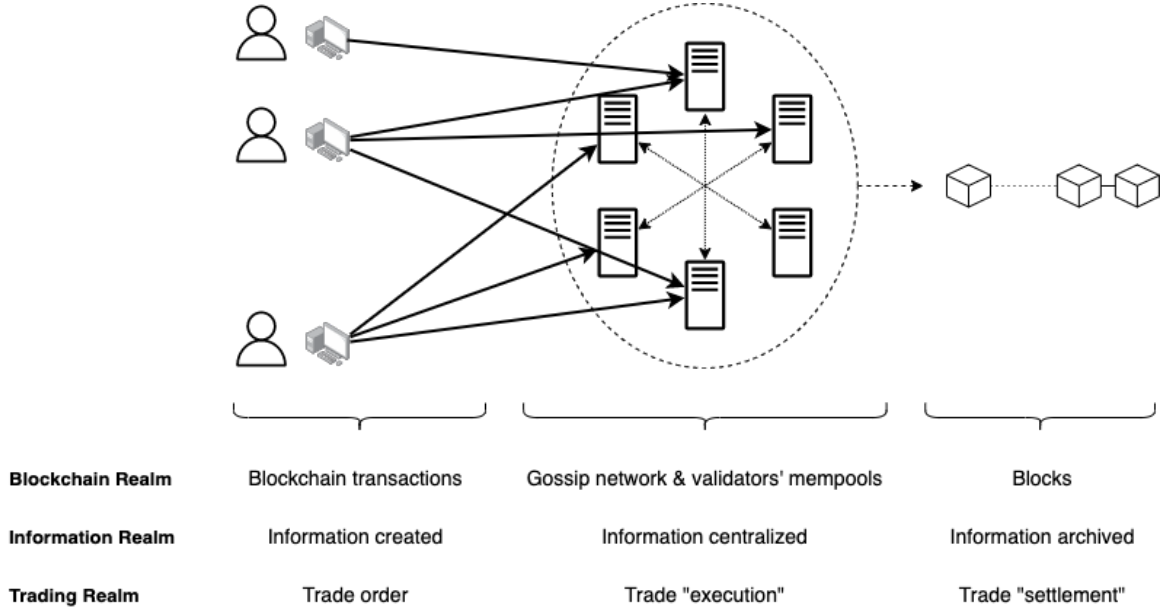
| | | | |
|---|---|---|---|
| **Blockchain Realm** | Blockchain transactions | Gossip network & validators' mempools | Blocks |
| **Information Realm** | Information created | Information centralized | Information archived |
| **Trading Realm** | Trade order | Trade "execution" | Trade "settlement" |